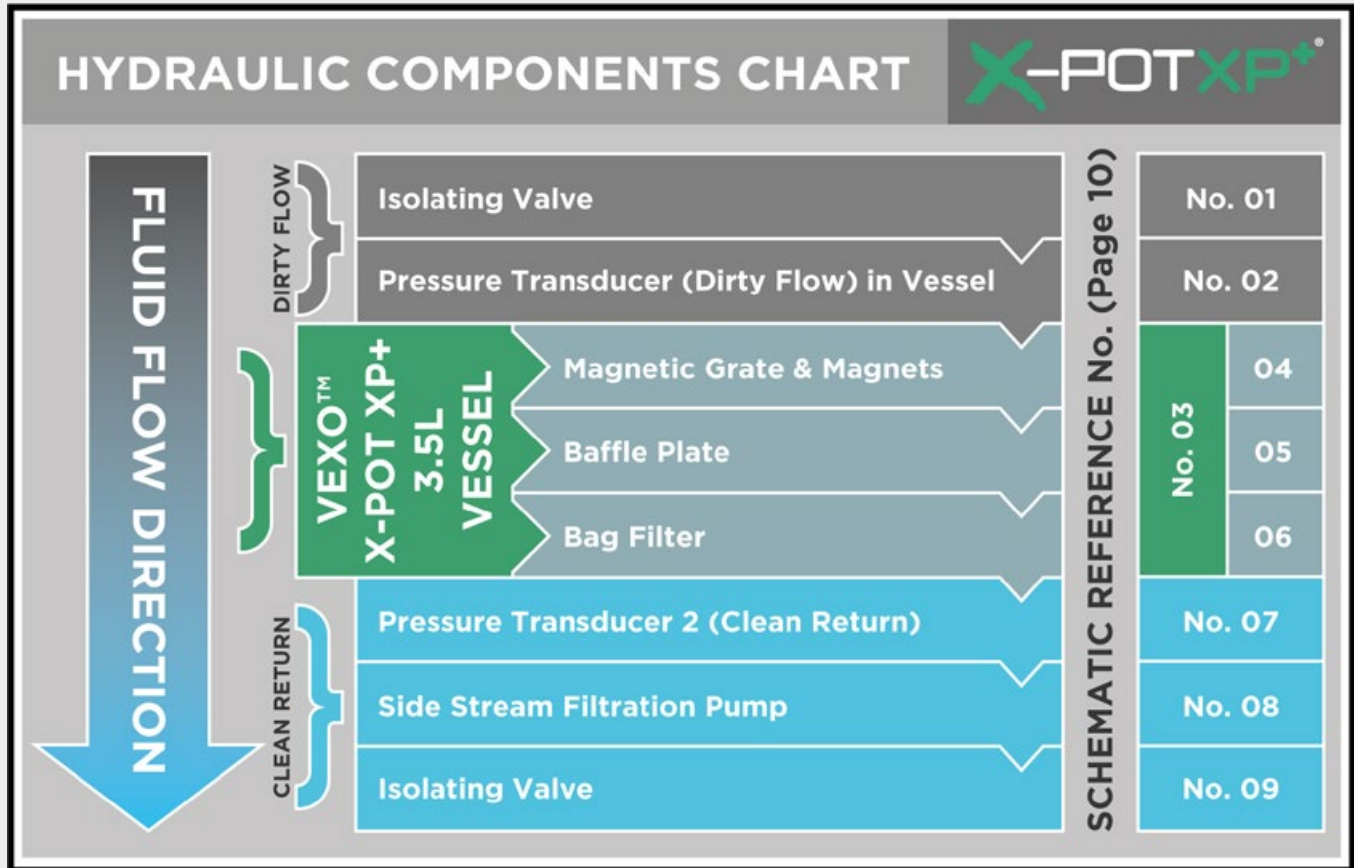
HYDRAULIC COMPONENTS CHART

X-POTXP+®

FLUID FLOW DIRECTION

DIRTY FLOW

Isolating Valve

Pressure Transducer (Dirty Flow) in Vessel

VEXO™ X-POT XP+ 3.5L VESSEL

Magnetic Grate & Magnets

Baffle Plate

Bag Filter

CLEAN RETURN

Pressure Transducer 2 (Clean Return)

Side Stream Filtration Pump

Isolating Valve

SCHEMATIC REFERENCE No. (Page 10)

No. 01

No. 02

No. 03

04

05

06

No. 07

No. 08

No. 09